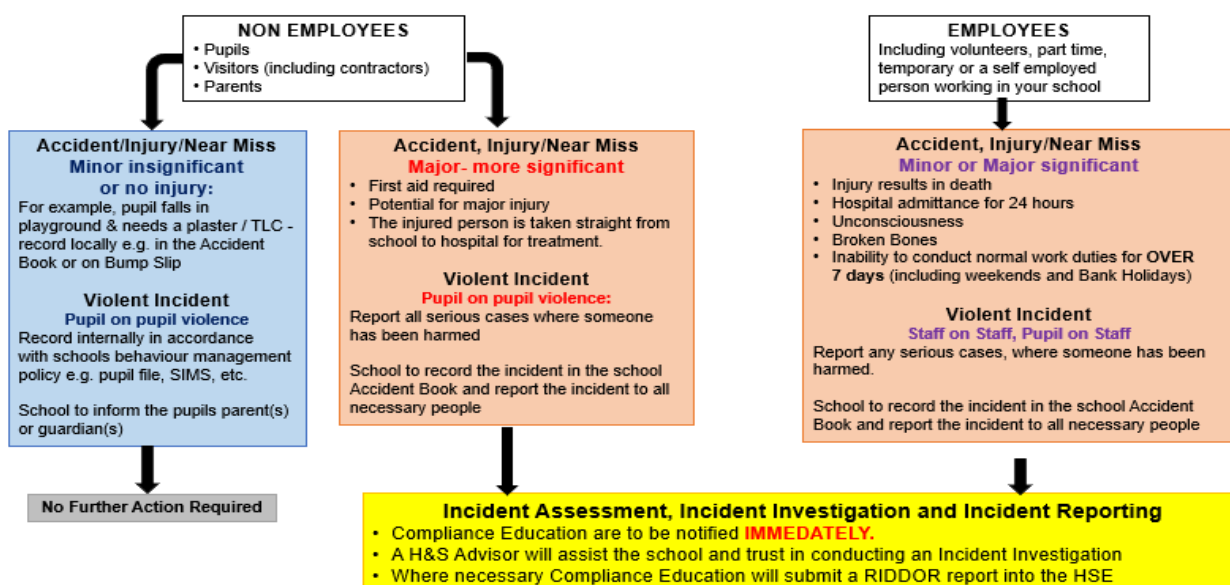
NON EMPLOYEES
• Pupils
• Visitors (including contractors)
• Parents

EMPLOYEES
Including volunteers, part time, temporary or a self employed person working in your school

Accident/Injury/Near Miss
Minor insignificant or no injury:
For example, pupil falls in playground & needs a plaster / TLC - record locally e.g. in the Accident Book or on Bump Slip

Violent Incident
Pupil on pupil violence
Record internally in accordance with schools behaviour management policy e.g. pupil file, SIMS, etc.

School to inform the pupils parent(s) or guardian(s)

Accident, Injury/Near Miss
Major- more significant
• First aid required
• Potential for major injury
• The injured person is taken straight from school to hospital for treatment.

Violent Incident
Pupil on pupil violence:
Report all serious cases where someone has been harmed

School to record the incident in the school Accident Book and report the incident to all necessary people

Accident, Injury/Near Miss
Minor or Major significant
• Injury results in death
• Hospital admittance for 24 hours
• Unconsciousness
• Broken Bones
• Inability to conduct normal work duties for OVER 7 days (including weekends and Bank Holidays)

Violent Incident
Staff on Staff, Pupil on Staff
Report any serious cases, where someone has been harmed.

School to record the incident in the school Accident Book and report the incident to all necessary people

No Further Action Required

Incident Assessment, Incident Investigation and Incident Reporting
• Compliance Education are to be notified IMMEDATELY.
• A H&S Advisor will assist the school and trust in conducting an Incident Investigation
• Where necessary Compliance Education will submit a RIDDOR report into the HSE